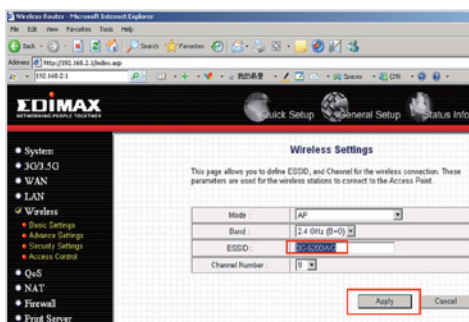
Wireless Router - Microsoft Internet Explorer

File Edit View Favorites Tools Help

Back Search Favorites

Address http://192.168.2.1/index.asp

192.168.2.1

EDIMAX
NETWORKING PEOPLE TOGETHER

Quick Setup General Setup Status Info

• System
• 3G/3.5G
• WAN
• LAN
✓ Wireless
• Basic Settings
• Advance Settings
• Security Settings
• Access Control
• QoS
• NAT
• Firewall
• Print Server

Wireless Settings

This page allows you to define ESSID, and Channel for the wireless connection. These parameters are used for the wireless stations to connect to the Access Point.

| | |
|---|---|
| Mode : | AP |
| Band : | 2.4 GHz (B+G) |
| ESSID : | 3G-6200A/C |
| Channel Number : | 9 |

Apply Cancel